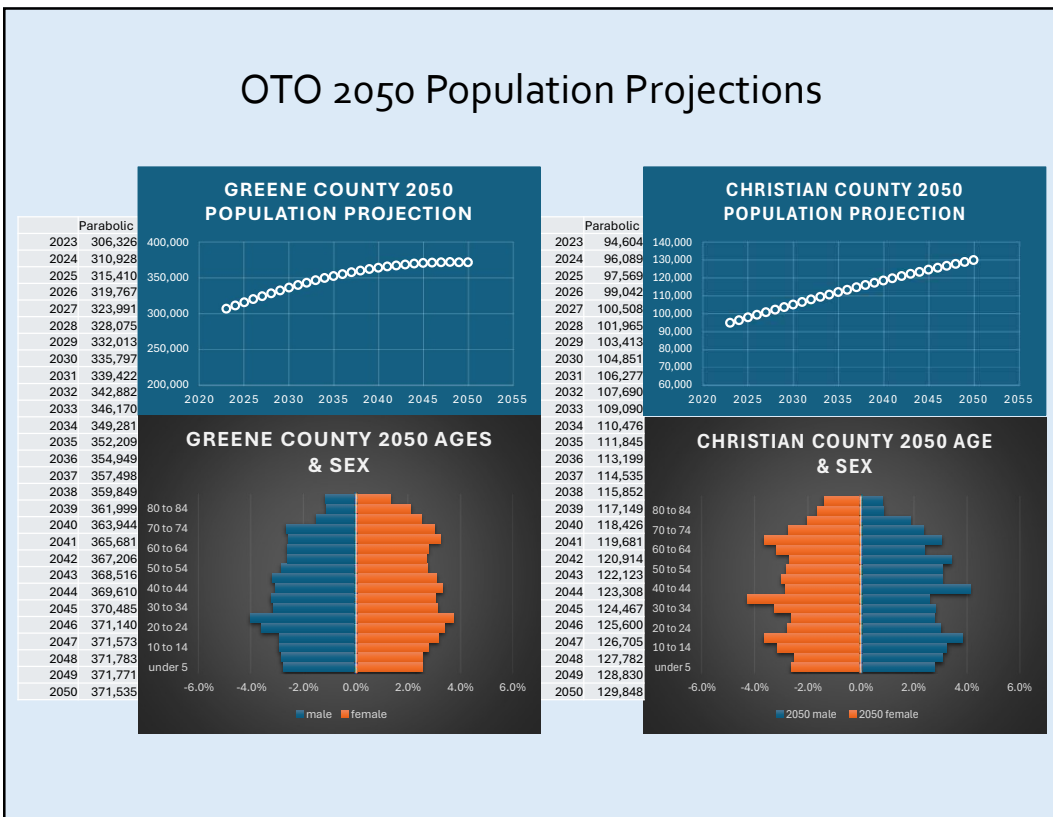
OTO 2050 Population Projections

| | Parabolic |
|---|---|
| 2023 | 306,326 |
| 2024 | 310,928 |
| 2025 | 315,410 |
| 2026 | 319,767 |
| 2027 | 323,991 |
| 2028 | 328,075 |
| 2029 | 332,013 |
| 2030 | 335,797 |
| 2031 | 339,422 |
| 2032 | 342,882 |
| 2033 | 346,170 |
| 2034 | 349,281 |
| 2035 | 352,209 |
| 2036 | 354,949 |
| 2037 | 357,498 |
| 2038 | 359,849 |
| 2039 | 361,999 |
| 2040 | 363,944 |
| 2041 | 365,681 |
| 2042 | 367,206 |
| 2043 | 368,516 |
| 2044 | 369,610 |
| 2045 | 370,485 |
| 2046 | 371,140 |
| 2047 | 371,573 |
| 2048 | 371,783 |
| 2049 | 371,771 |
| 2050 | 371,535 |

GREENE COUNTY 2050 POPULATION PROJECTION

400,000
350,000
300,000
250,000
200,000
2020 2025 2030 2035 2040 2045 2050 2055

GREENE COUNTY 2050 AGES & SEX

80 to 84
70 to 74
60 to 64
50 to 54
40 to 44
30 to 34
20 to 24
10 to 14
under 5
-6.0% -4.0% -2.0% 0.0% 2.0% 4.0% 6.0%
male female

| | Parabolic |
|---|---|
| 2023 | 94,604 |
| 2024 | 96,089 |
| 2025 | 97,569 |
| 2026 | 99,042 |
| 2027 | 100,508 |
| 2028 | 101,965 |
| 2029 | 103,413 |
| 2030 | 104,851 |
| 2031 | 106,277 |
| 2032 | 107,690 |
| 2033 | 109,090 |
| 2034 | 110,476 |
| 2035 | 111,845 |
| 2036 | 113,199 |
| 2037 | 114,535 |
| 2038 | 115,852 |
| 2039 | 117,149 |
| 2040 | 118,426 |
| 2041 | 119,681 |
| 2042 | 120,914 |
| 2043 | 122,123 |
| 2044 | 123,308 |
| 2045 | 124,467 |
| 2046 | 125,600 |
| 2047 | 126,705 |
| 2048 | 127,782 |
| 2049 | 128,830 |
| 2050 | 129,848 |

CHRISTIAN COUNTY 2050 POPULATION PROJECTION

140,000
130,000
120,000
110,000
100,000
90,000
80,000
70,000
60,000
2020 2025 2030 2035 2040 2045 2050 2055

CHRISTIAN COUNTY 2050 AGE & SEX

80 to 84
70 to 74
60 to 64
50 to 54
40 to 44
30 to 34
20 to 24
10 to 14
under 5
-6.0% -4.0% -2.0% 0.0% 2.0% 4.0% 6.0%
2050 male 2050 female